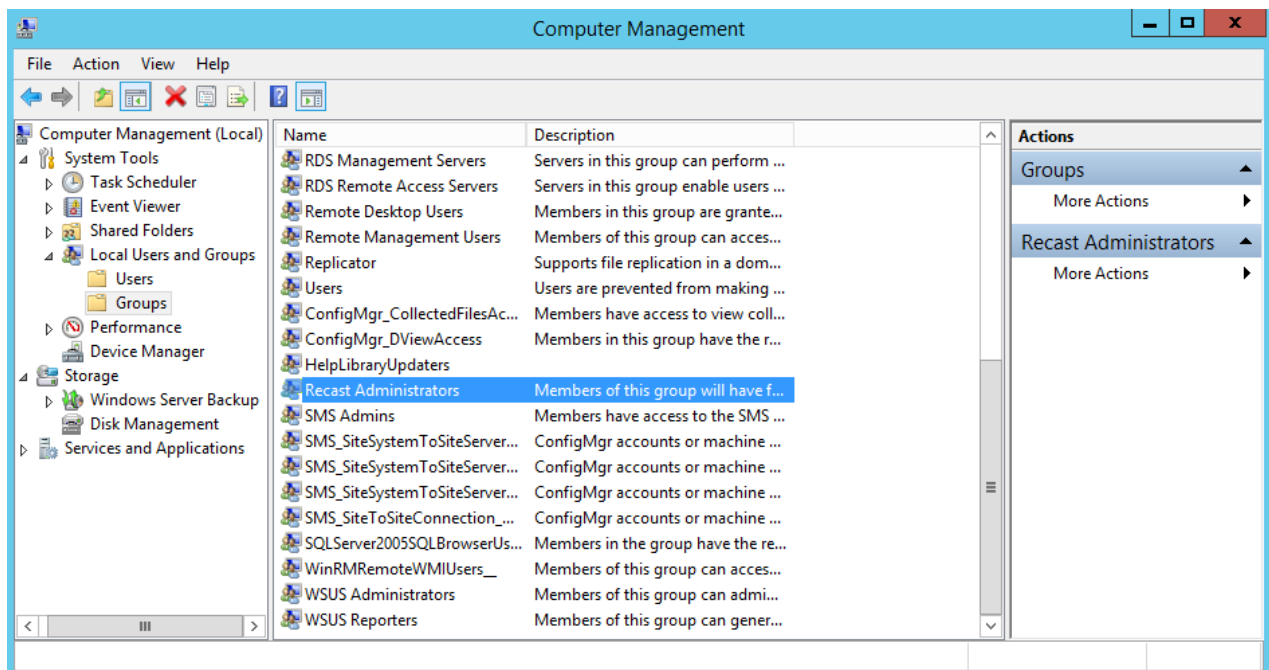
Computer Management

File Action View Help

Computer Management (Local)
System Tools
Task Scheduler
Event Viewer
Shared Folders
Local Users and Groups
Users
Groups
Performance
Device Manager
Storage
Windows Server Backup
Disk Management
Services and Applications

| Name | Description |
|---|---|
| RDS Management Servers | Servers in this group can perform ... |
| RDS Remote Access Servers | Servers in this group enable users ... |
| Remote Desktop Users | Members in this group are grante... |
| Remote Management Users | Members of this group can acces... |
| Replicator | Supports file replication in a dom... |
| Users | Users are prevented from making ... |
| ConfigMgr_CollectedFilesAc... | Members have access to view coll... |
| ConfigMgr_DViewAccess | Members in this group have the r... |
| HelpLibraryUpdaters | |
| Recast Administrators | Members of this group will have f... |
| SMS Admins | Members have access to the SMS ... |
| SMS_SiteSystemToSiteServer... | ConfigMgr accounts or machine ... |
| SMS_SiteSystemToSiteServer... | ConfigMgr accounts or machine ... |
| SMS_SiteSystemToSiteServer... | ConfigMgr accounts or machine ... |
| SMS_SiteToSiteConnection_... | ConfigMgr accounts or machine ... |
| SQLServer2005SQLBrowserUs... | Members in the group have the re... |
| WinRMRemoteWMIUsers__ | Members of this group can acces... |
| WSUS Administrators | Members of this group can admi... |
| WSUS Reporters | Members of this group can gener... |

Actions
Groups
More Actions
Recast Administrators
More Actions